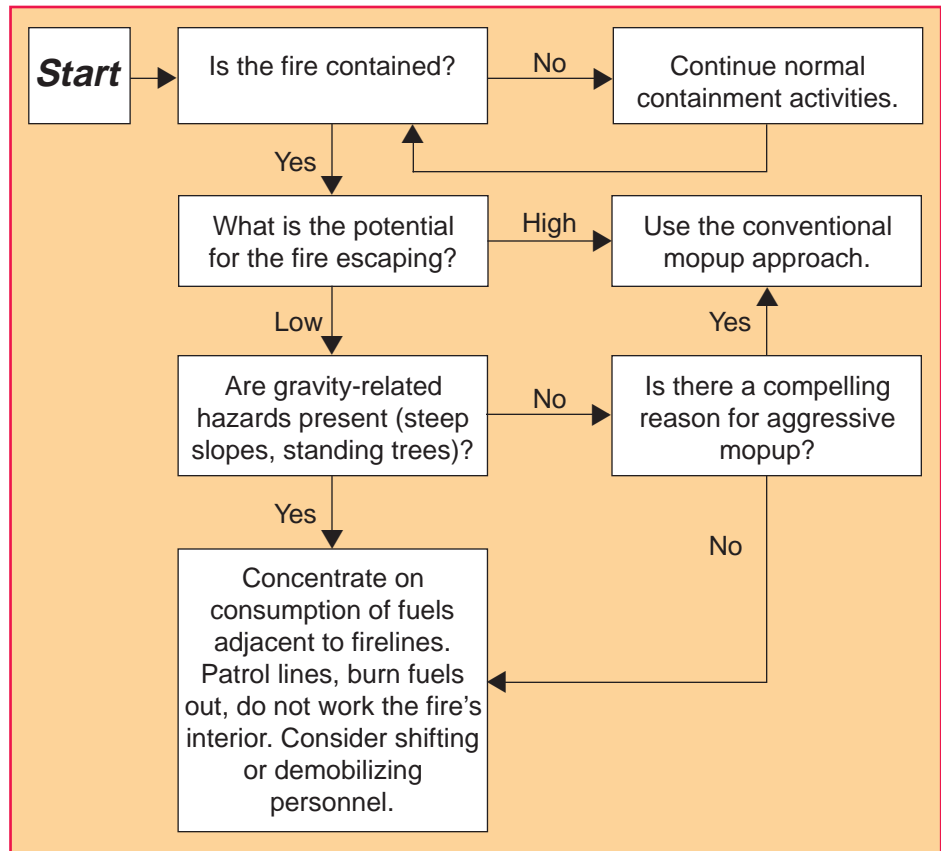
Start

Is the fire contained?

No

Continue normal containment activities.

Yes

What is the potential for the fire escaping?

High

Use the conventional mopup approach.

Low

Yes

Are gravity-related hazards present (steep slopes, standing trees)?

No

Is there a compelling reason for aggressive mopup?

Yes

No

Concentrate on consumption of fuels adjacent to firelines. Patrol lines, burn fuels out, do not work the fire's interior. Consider shifting or demobilizing personnel.